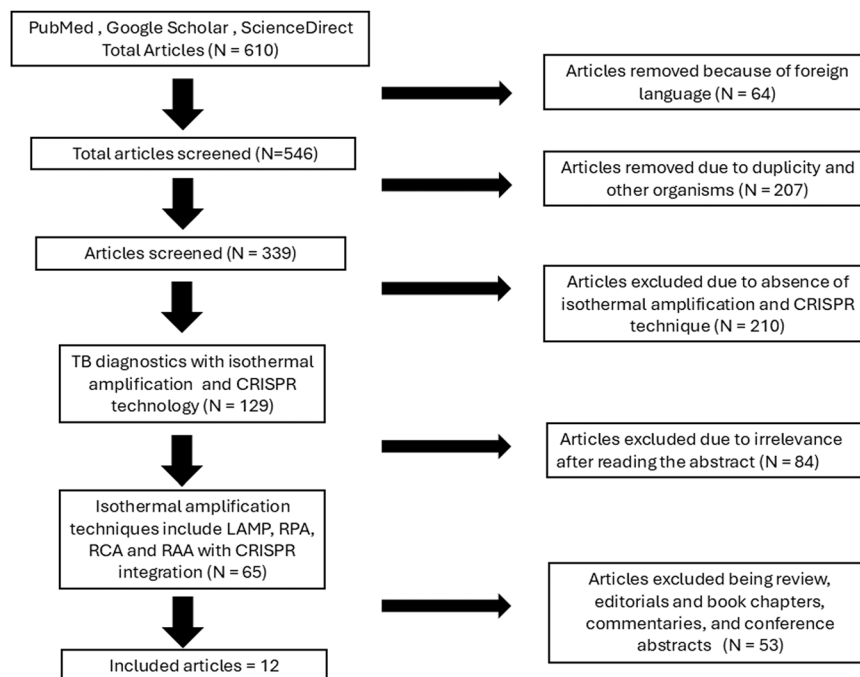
PubMed , Google Scholar , ScienceDirect
Total Articles (N = 610)

Articles removed because of foreign language (N = 64)

Total articles screened (N=546)

Articles removed due to duplicity and other organisms (N = 207)

Articles screened (N = 339)

Articles excluded due to absence of isothermal amplification and CRISPR technique (N = 210)

TB diagnostics with isothermal amplification and CRISPR technology (N = 129)

Articles excluded due to irrelevance after reading the abstract (N = 84)

Isothermal amplification techniques include LAMP, RPA, RCA and RAA with CRISPR integration (N = 65)

Articles excluded being review, editorials and book chapters, commentaries, and conference abstracts (N = 53)

Included articles = 12